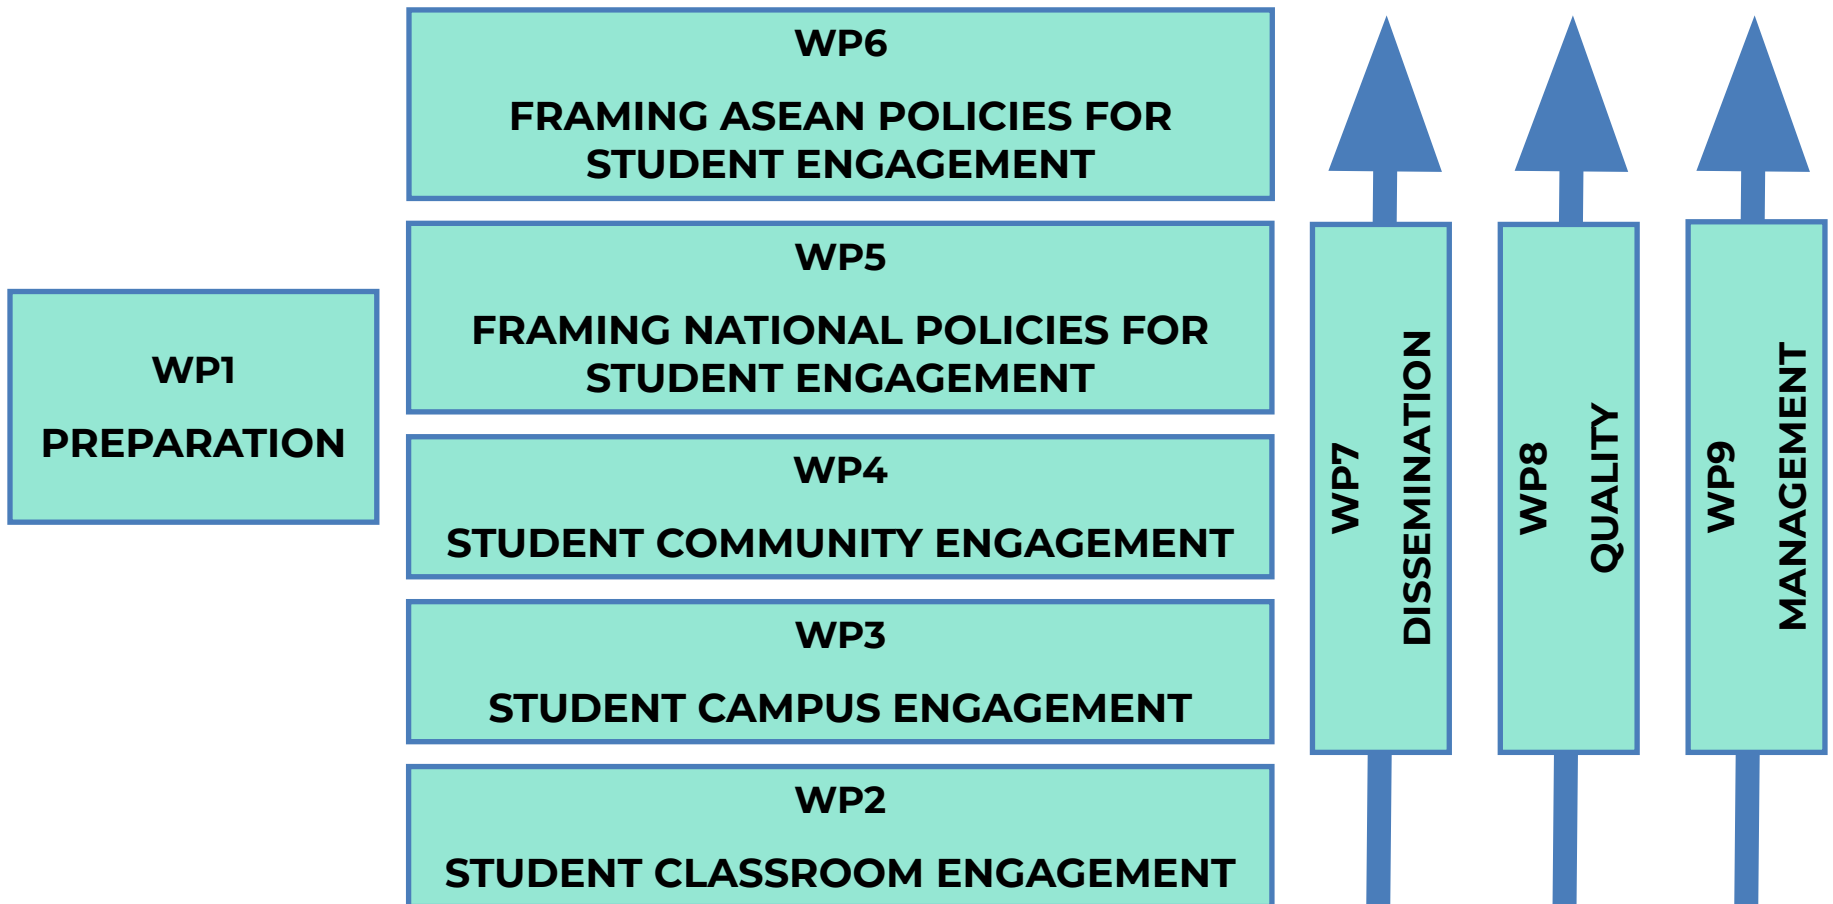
WP1

PREPARATION

WP6

FRAMING ASEAN POLICIES FOR STUDENT ENGAGEMENT

WP5

FRAMING NATIONAL POLICIES FOR STUDENT ENGAGEMENT

WP4

STUDENT COMMUNITY ENGAGEMENT

WP3

STUDENT CAMPUS ENGAGEMENT

WP2

STUDENT CLASSROOM ENGAGEMENT

WP7

DISSEMINATION

WP8

QUALITY

WP9

MANAGEMENT